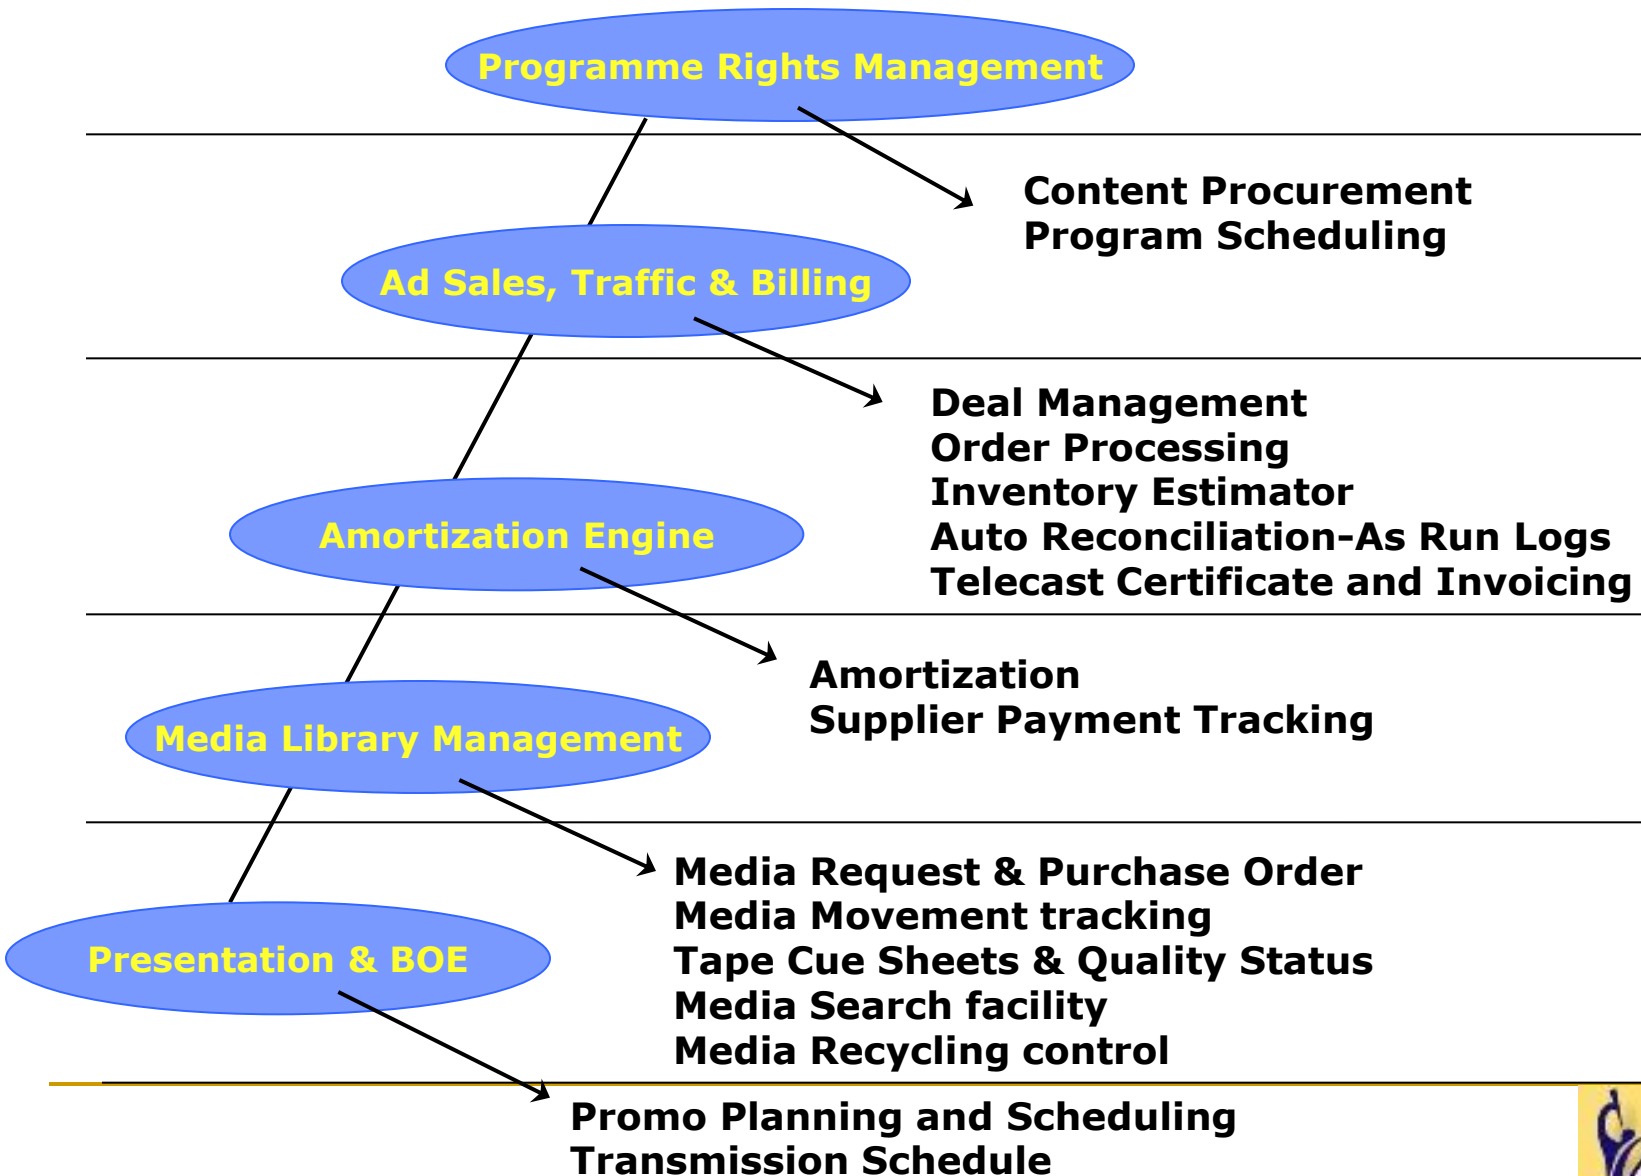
Programme Rights Management

Content Procurement
Program Scheduling

Ad Sales, Traffic & Billing

Deal Management
Order Processing
Inventory Estimator
Auto Reconciliation-As Run Logs
Telecast Certificate and Invoicing

Amortization Engine

Amortization
Supplier Payment Tracking

Media Library Management

Media Request & Purchase Order
Media Movement tracking
Tape Cue Sheets & Quality Status
Media Search facility
Media Recycling control

Presentation & BOE

Promo Planning and Scheduling
Transmission Schedule